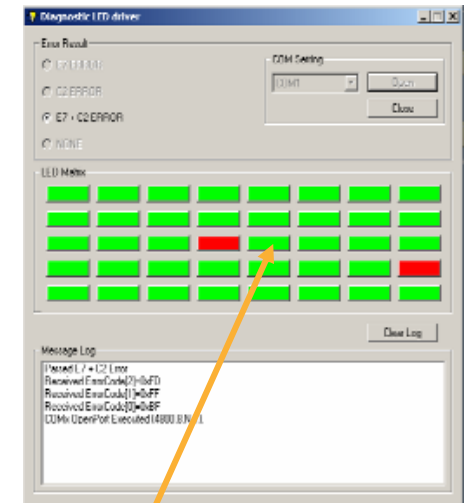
Diagnostic LED driver

Error Result

E7 ERROR

C2 ERROR

E7 + C2 ERROR

NONE

COM Setting

COM1

Open

Close

LED Matrix

Clear Log

Message Log

Passed E7 + C2 Error
Received ErrorCode[2]=0xFD
Received ErrorCode[1]=0xFF
Received ErrorCode[0]=0xBF
COMx OpenPort Executed [4800,8,N,1]